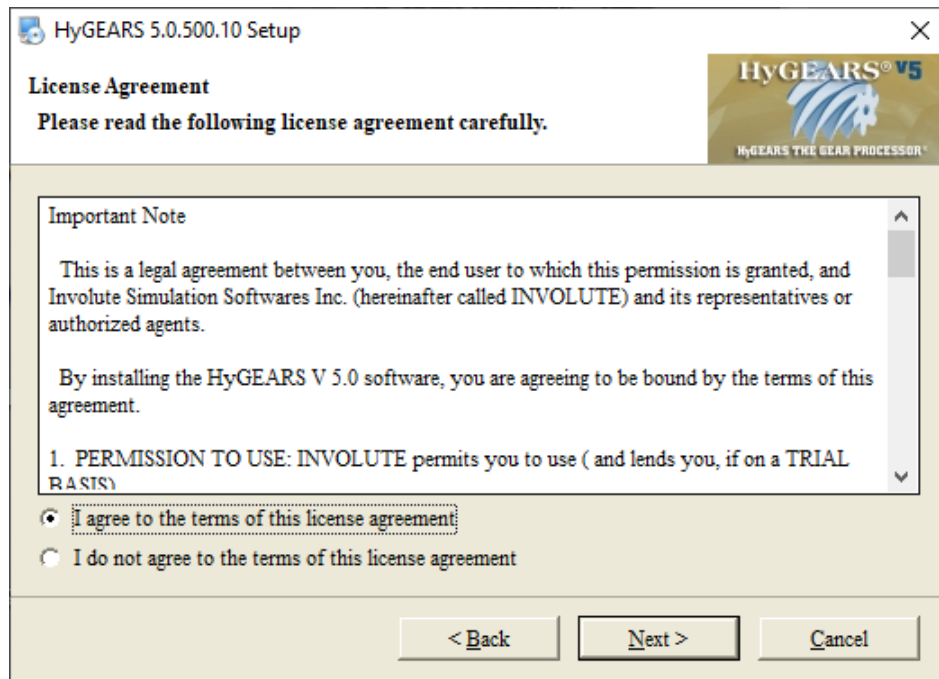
HyGEARS 5.0.500.10 Setup

License Agreement

Please read the following license agreement carefully.

HyGEARS® V5

HyGEARS THE GEAR PROCESSOR®

Important Note

This is a legal agreement between you, the end user to which this permission is granted, and Involute Simulation Softwares Inc. (hereinafter called INVOLUTE) and its representatives or authorized agents.

By installing the HyGEARS V 5.0 software, you are agreeing to be bound by the terms of this agreement.

1. PERMISSION TO USE: INVOLUTE permits you to use ( and lends you, if on a TRIAL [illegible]

I agree to the terms of this license agreement

I do not agree to the terms of this license agreement

< Back

Next >

Cancel